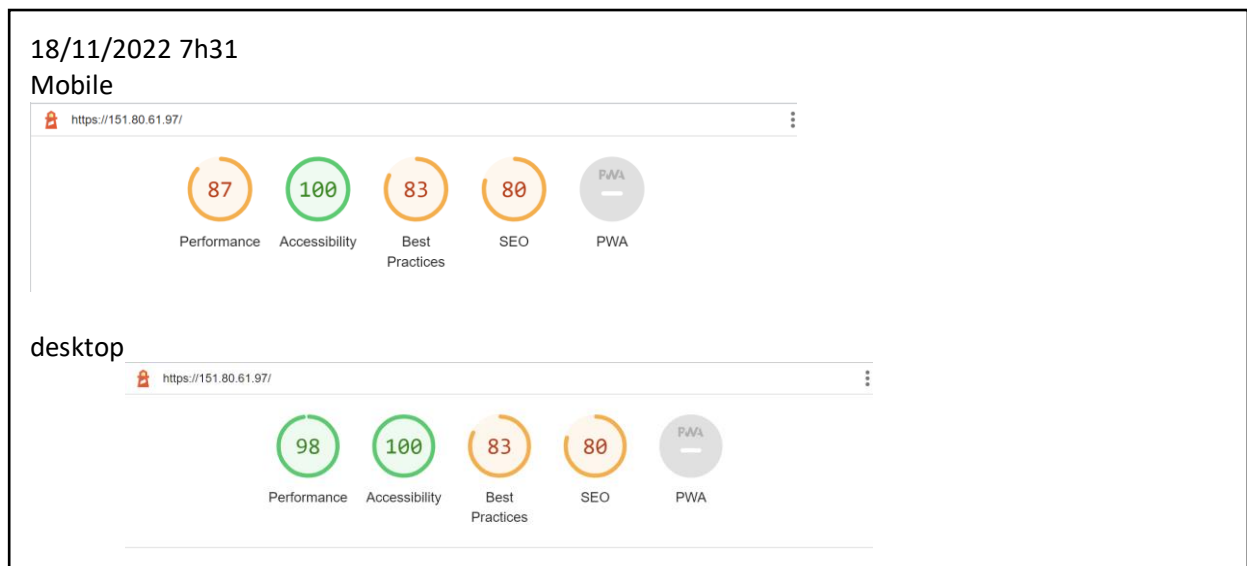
18/11/2022 7h31
Mobile

https://151.80.61.97/

87
Performance

100
Accessibility

83
Best Practices

80
SEO

PWA
PWA

desktop

https://151.80.61.97/

98
Performance

100
Accessibility

83
Best Practices

80
SEO

PWA
PWA